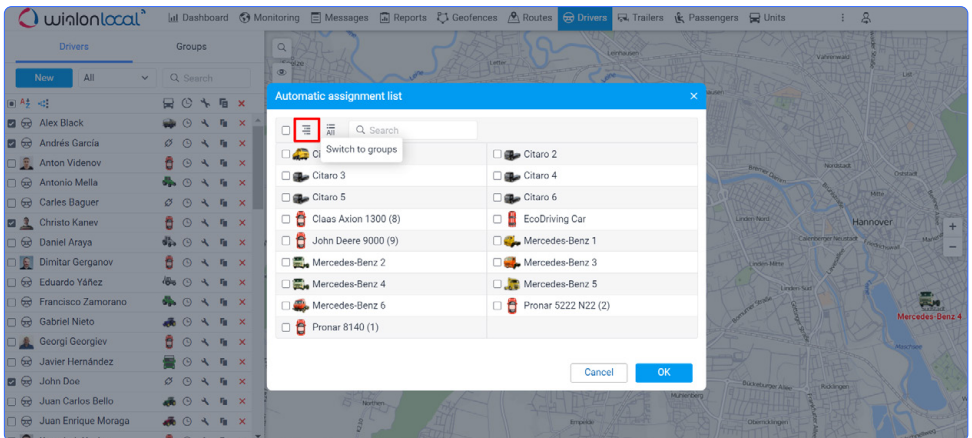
wialonlocal

Dashboard Monitoring Messages Reports Geofences Routes Drivers Trailers Passengers Units

Drivers Groups

New All Search

Alex Black
Andrés García
Anton Videnov
Antonio Mella
Carles Baguer
Christo Kanev
Daniel Araya
Dimitar Gerganov
Eduardo Yáñez
Francisco Zamorano
Gabriel Nieto
Georgi Georgiev
Javier Hernández
John Doe
Juan Carlos Bello
Juan Enrique Moraga

Automatic assignment list

All Search

Switch to groups

| Ci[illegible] | Citaro 2 |
|---|---|
| Citaro 3 | Citaro 4 |
| Citaro 5 | Citaro 6 |
| Claas Axion 1300 (8) | EcoDriving Car |
| John Deere 9000 (9) | Mercedes-Benz 1 |
| Mercedes-Benz 2 | Mercedes-Benz 3 |
| Mercedes-Benz 4 | Mercedes-Benz 5 |
| Mercedes-Benz 6 | Pronar 5222 N22 (2) |
| Pronar 8140 (1) | |

Cancel OK

Hannover
Mercedes-Benz 4